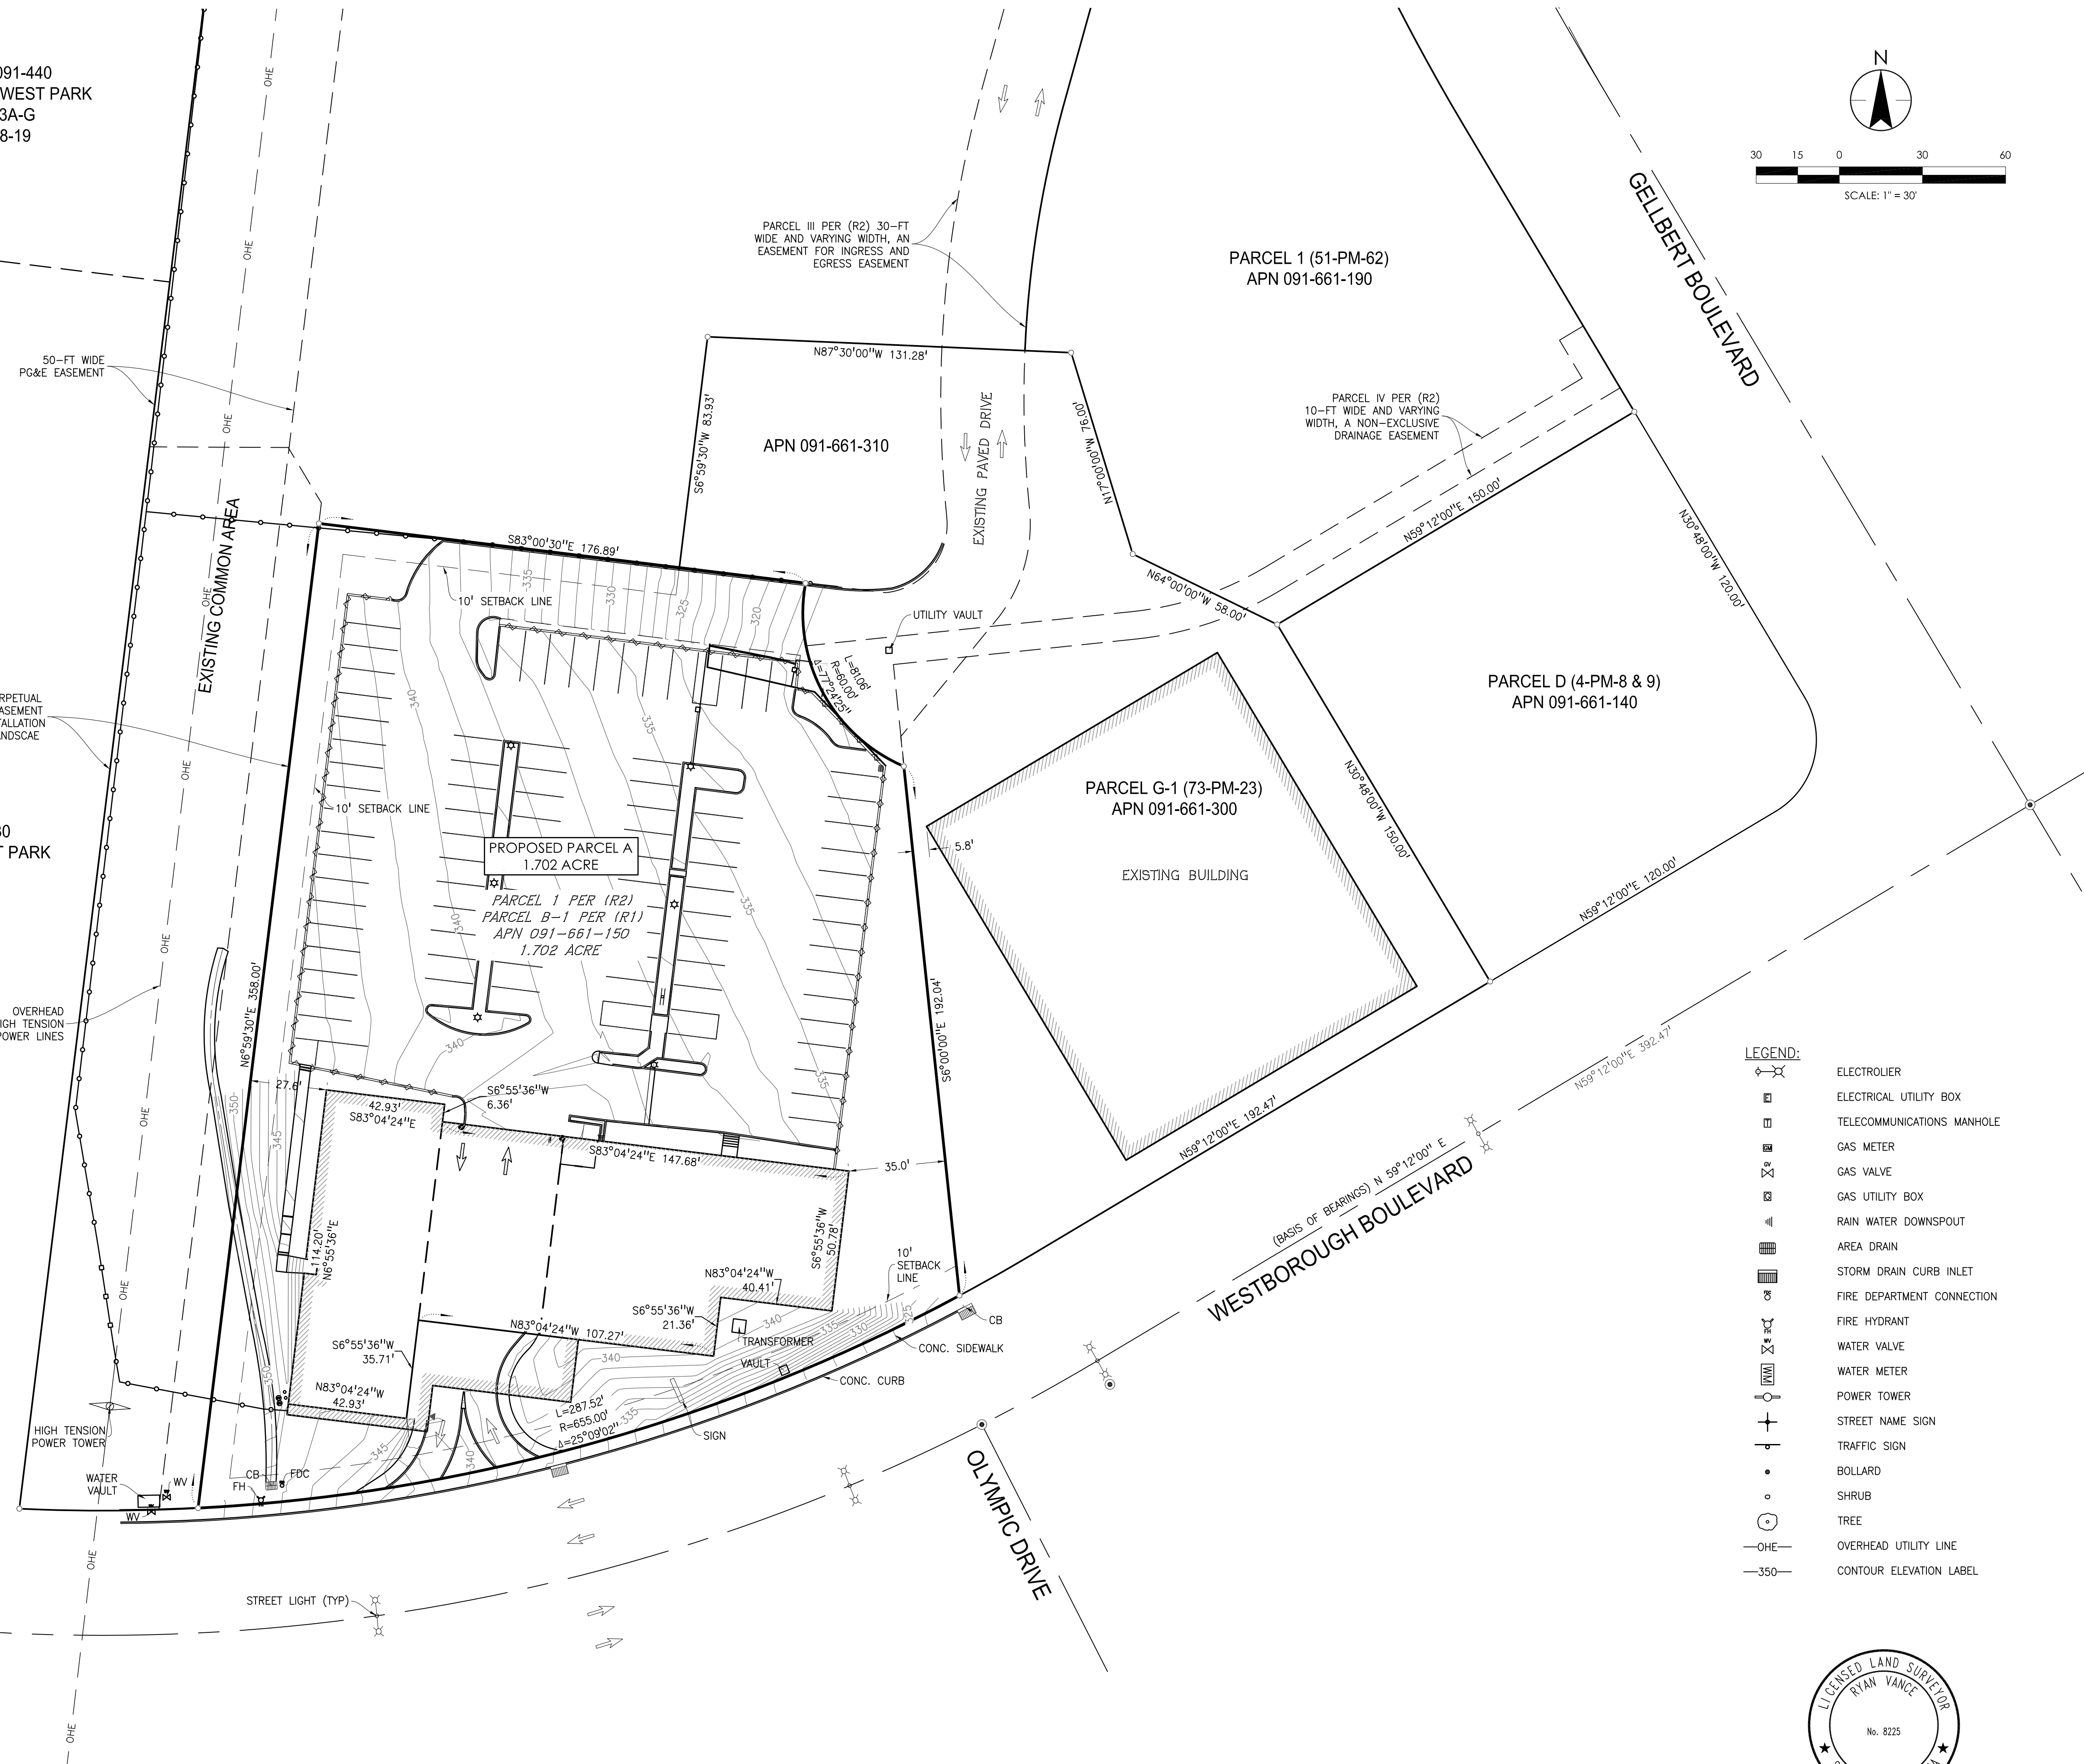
091-440
WEST PARK
3A-G
8-19

N

30 15 0 30 60
SCALE: 1" = 30'

GELLBERT BOULEVARD

PARCEL III PER (R2) 30-FT WIDE AND VARYING WIDTH, AN EASEMENT FOR INGRESS AND EGRESS EASEMENT

PARCEL 1 (51-PM-62)
APN 091-661-190

50-FT WIDE PG&E EASEMENT

N87°30'00"W 131.28'

PARCEL IV PER (R2) 10-FT WIDE AND VARYING WIDTH, A NON-EXCLUSIVE DRAINAGE EASEMENT

APN 091-661-310

S6°59'30"W 83.93'

N17°00'00"W 76.00'

EXISTING PAVED DRIVE

EXISTING COMMON AREA

S83°00'30"E 176.89'

N59°12'00"E 150.00'

N30°48'00"W 120.00'

N64°00'00"W 58.00'

10' SETBACK LINE

UTILITY VAULT

L=81.06'
R=60.00'
Δ=77°24'25"

PARCEL D (4-PM-8 & 9)
APN 091-661-140

RPETUAL
ASEMENT
TALLATION
NDSCAE

10' SETBACK LINE

PARCEL G-1 (73-PM-23)
APN 091-661-300

N30°48'00"W 150.00'

5.8'

50
T PARK

PROPOSED PARCEL A
1.702 ACRE

EXISTING BUILDING

PARCEL 1 PER (R2)
PARCEL B-1 PER (R1)
APN 091-661-150
1.702 ACRE

N59°12'00"E 120.00'

OVERHEAD
IGH TENSION
OWER LINES

N6°59'30"E 358.00'

S6°00'00"E 192.04'

N59°12'00"E 392.47'

27.6'

S6°55'36"W
6.36'

42.93'
S83°04'24"E

S83°04'24"E 147.68'

35.0'

N59°12'00"E 192.47'

114.20'
N6°55'36"E

S6°55'36"W
50.78'

(BASIS OF BEARINGS) N 59°12'00" E

WESTBOROUGH BOULEVARD

10'
SETBACK
LINE

N83°04'24"W
40.41'

S6°55'36"W
21.36'

CB

N83°04'24"W 107.27'

TRANSFORMER

CONC. SIDEWALK

S6°55'36"W
35.71'

VAULT

CONC. CURB

N83°04'24"W
42.93'

L=287.52'
R=655.00'
Δ=25°09'02"

HIGH TENSION
POWER TOWER

SIGN

WATER
VAULT

WV

CB
FH

FDC

WV

OLYMPIC DRIVE

STREET LIGHT (TYP)

OHE

340 335 330 325 320 345 350

LEGEND:
ELECTROLIER
ELECTRICAL UTILITY BOX
TELECOMMUNICATIONS MANHOLE
GAS METER
GAS VALVE
GAS UTILITY BOX
RAIN WATER DOWNSPOUT
AREA DRAIN
STORM DRAIN CURB INLET
FIRE DEPARTMENT CONNECTION
FIRE HYDRANT
WATER VALVE
WATER METER
POWER TOWER
STREET NAME SIGN
TRAFFIC SIGN
BOLLARD
SHRUB
TREE
—OHE— OVERHEAD UTILITY LINE
—350— CONTOUR ELEVATION LABEL

LICENSED LAND SURVEYOR
RYAN VANCE
No. 8225